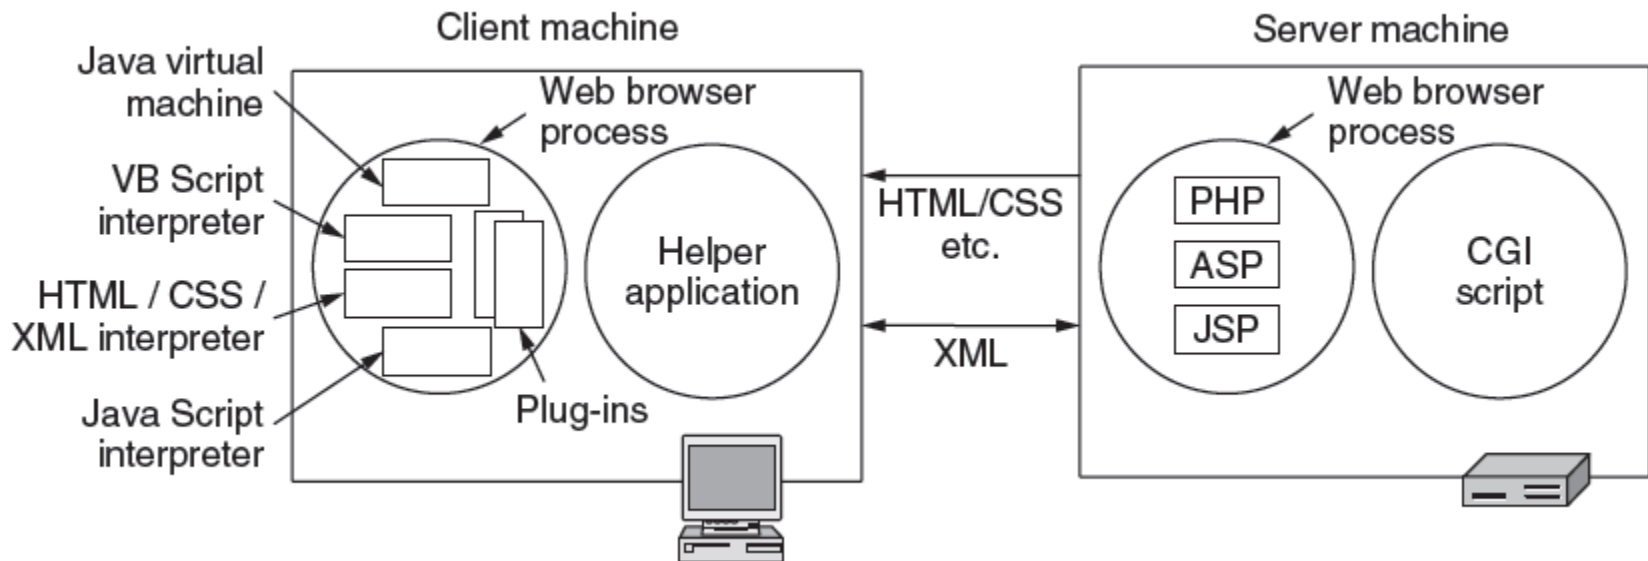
Client machine

Java virtual machine

Web browser process

VB Script interpreter

HTML / CSS / XML interpreter

Java Script interpreter

Helper application

Plug-ins

HTML/CSS etc.

XML

Server machine

Web browser process

PHP

ASP

JSP

CGI script